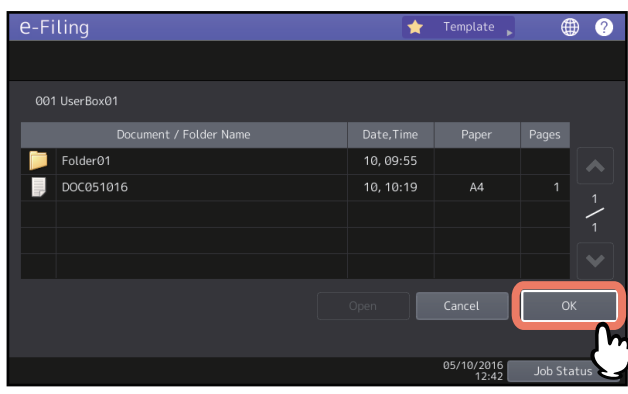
e-Filing

Template

001 UserBox01

| | Document / Folder Name | Date,Time | Paper | Pages |
|---|---|---|---|---|
| | Folder01 | 10, 09:55 | | |
| | DOC051016 | 10, 10:19 | A4 | 1 |
| | | | | |
| | | | | |
| | | | | |

1
/
1

Open

Cancel

OK

05/10/2016
12:42

Job Status